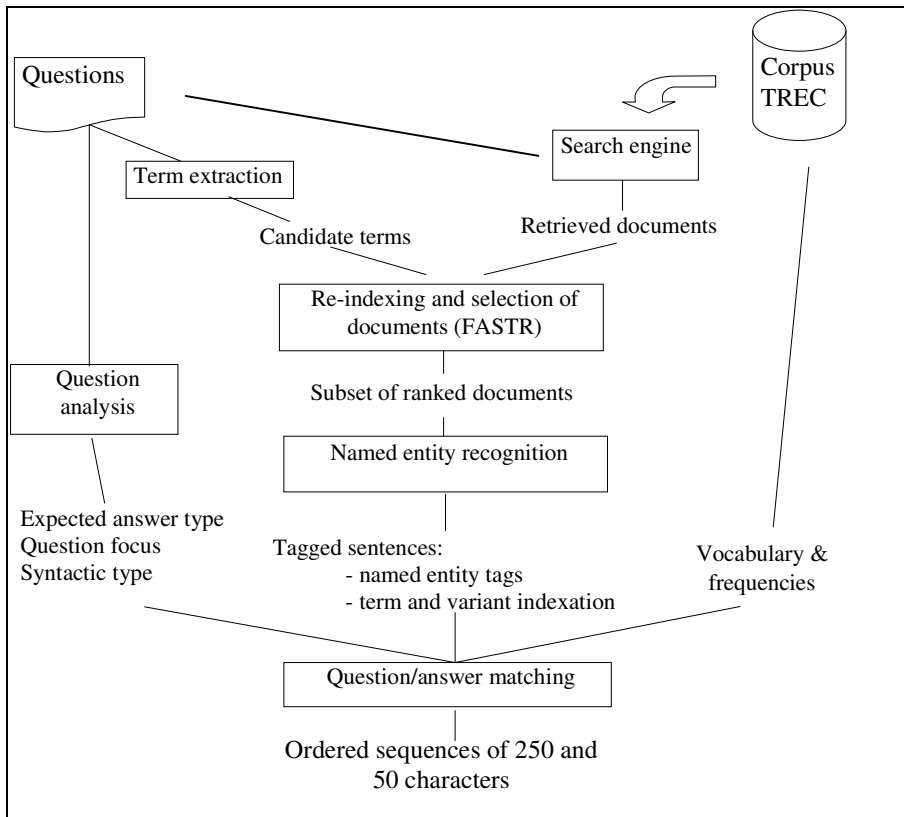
Questions

Corpus TREC

Search engine

Term extraction

Candidate terms

Retrieved documents

Re-indexing and selection of documents (FASTR)

Subset of ranked documents

Question analysis

Named entity recognition

Expected answer type
Question focus
Syntactic type

Tagged sentences:
- named entity tags
- term and variant indexation

Vocabulary & frequencies

Question/answer matching

Ordered sequences of 250 and 50 characters